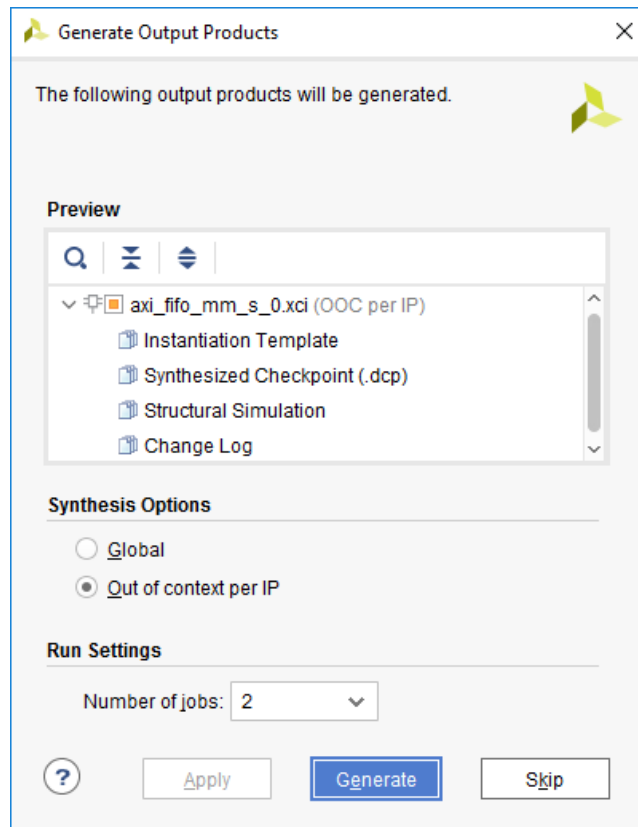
Generate Output Products

The following output products will be generated.

Preview

axi_fifo_mm_s_0.xci (OOC per IP)
Instantiation Template
Synthesized Checkpoint (.dcp)
Structural Simulation
Change Log

Synthesis Options

Global
Out of context per IP

Run Settings

Number of jobs: 2

?
Apply
Generate
Skip